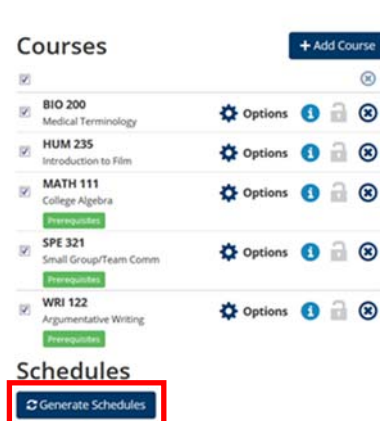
Courses

+ Add Course

BIO 200
Medical Terminology
Options

HUM 235
Introduction to Film
Options

MATH 111
College Algebra
Prerequisites
Options

SPE 321
Small Group/Team Comm
Prerequisites
Options

WRI 122
Argumentative Writing
Prerequisites
Options

Schedules

Generate Schedules